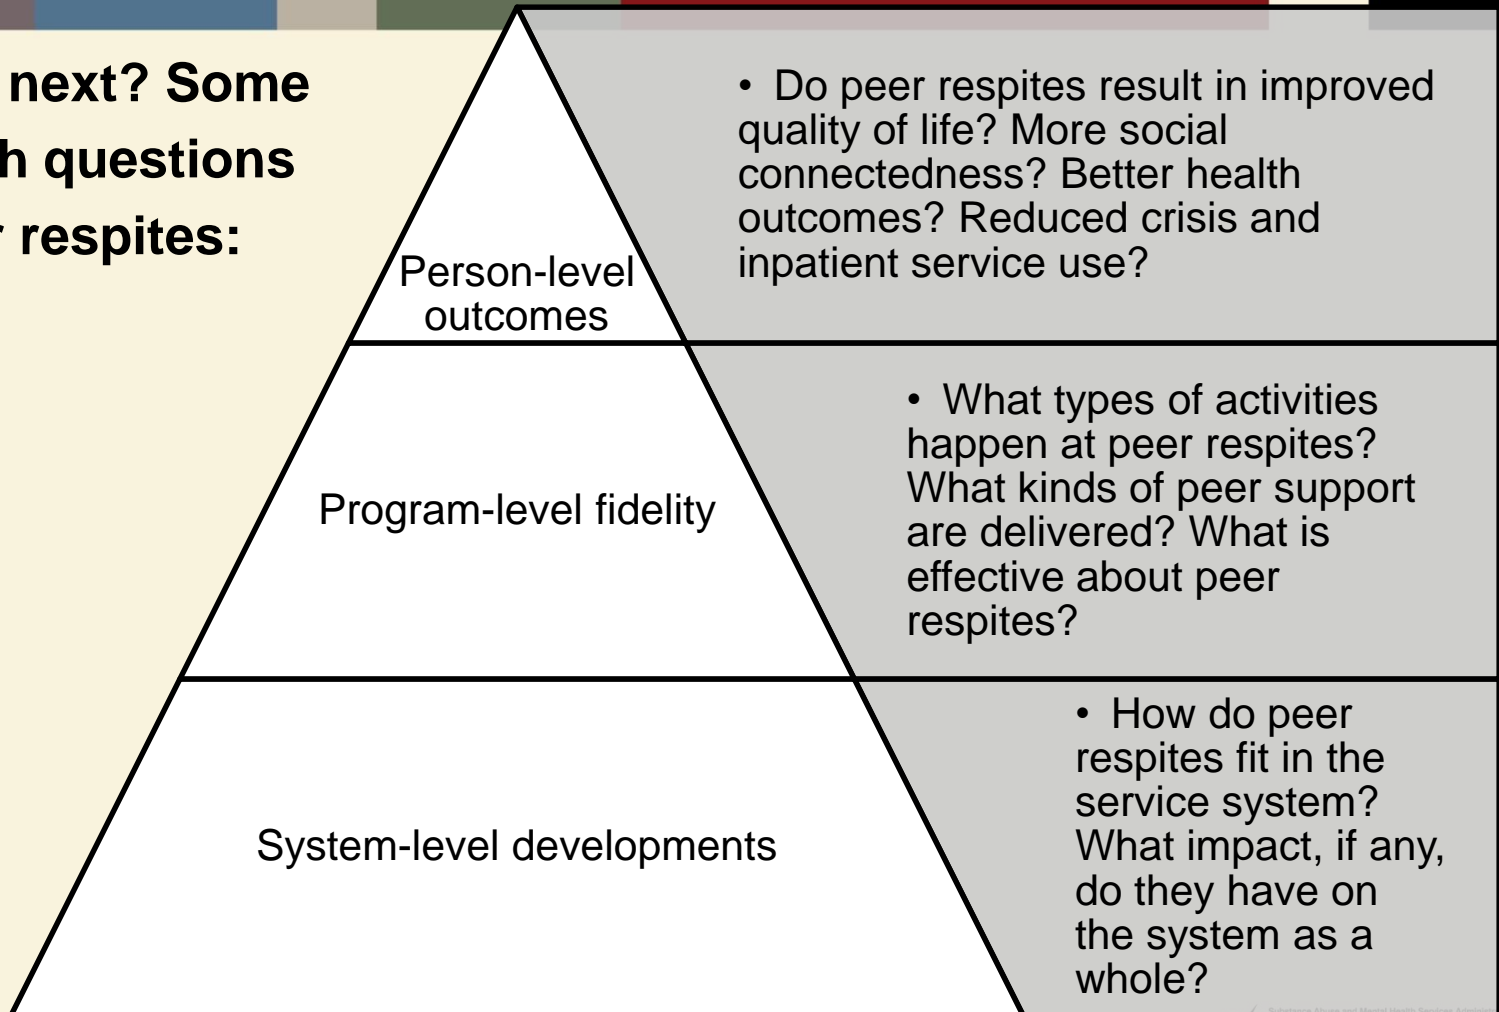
next? Some
h questions
respites:

Person-level outcomes

• Do peer respites result in improved quality of life? More social connectedness? Better health outcomes? Reduced crisis and inpatient service use?

Program-level fidelity

• What types of activities happen at peer respites? What kinds of peer support are delivered? What is effective about peer respites?

System-level developments

• How do peer respites fit in the service system? What impact, if any, do they have on the system as a whole?

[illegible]